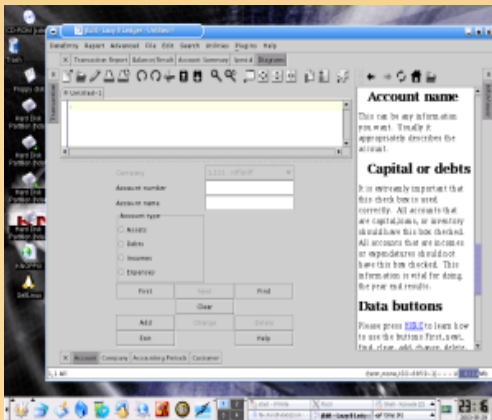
CD-ROM

Trash

Floppy disk

Hard Disk Partition

Hard Disk Partition

Hard Disk Partition

EEL - Easy E Ledger - Untitled-1

DataEntry Report Advanced File Edit Search Utilities Plugins Help

Transaction Report Balance/Result Account Summary Ipm&B Diagram

# Untitled-1

Company

Account number

Account name

Account type

Assets

Debts

Incomes

Expenses

First

Next

Find

Clear

Add

Change

Delete

Exit

Help

Account Company Accounting Periods Container

Account name

This can be any information you want. Usually it appropriately describes the account.

Capital or debts

It is extremely important that this check box is used correctly. All accounts that are capitalizations, or inventory should have this box checked. All accounts that are incomes or expenditures should not have this box checked. This information is vital for doing the year end results.

Data buttons

Please press HERE to learn how to use the buttons first, next, find, clear, add, change, delete,

23:6